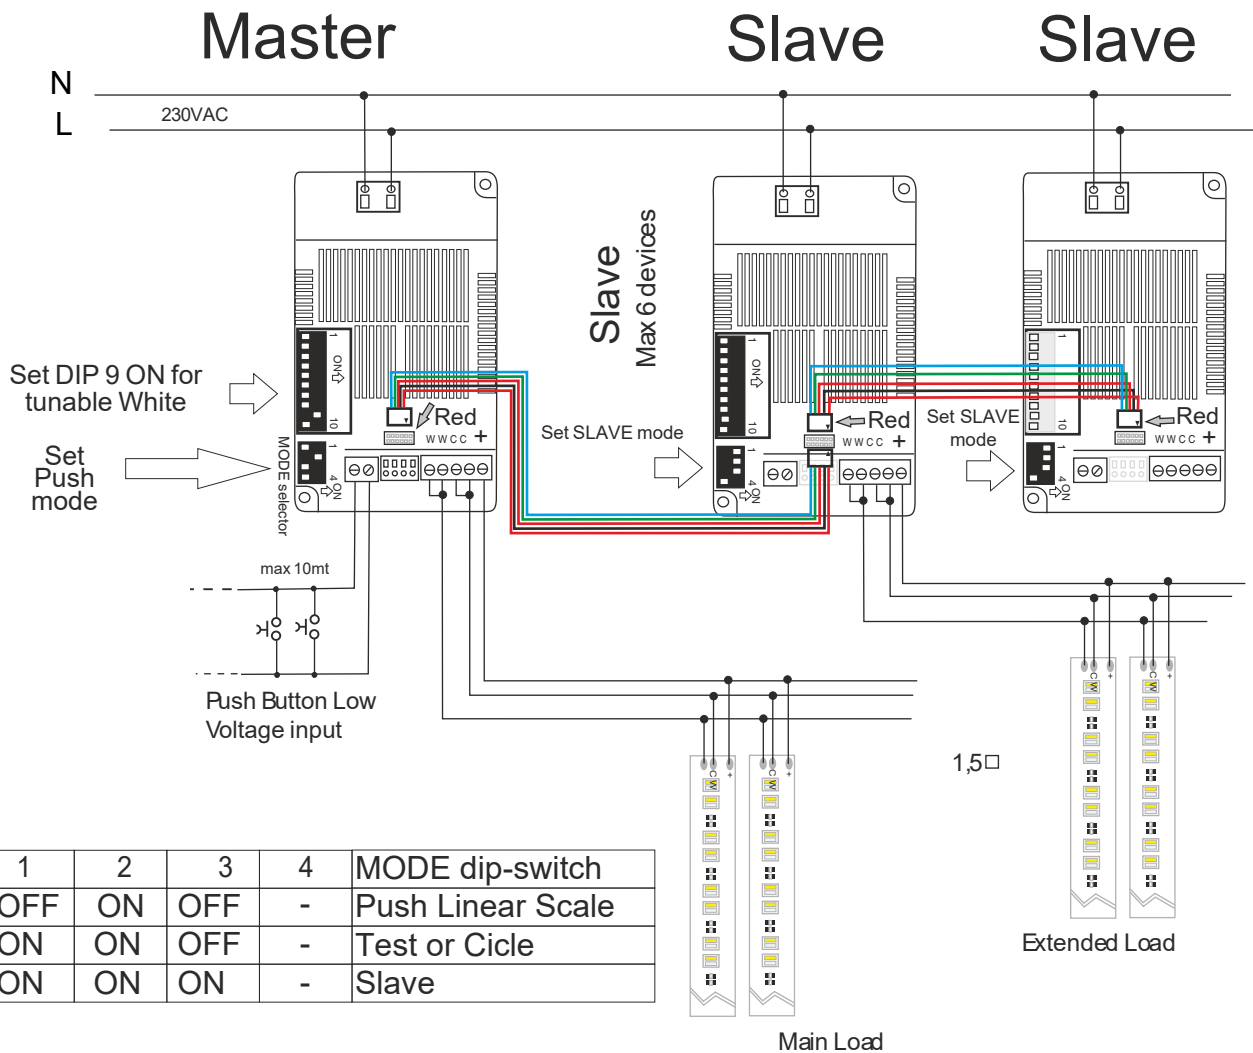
Master

Slave

Slave

N

L

230VAC

Slave
Max 6 devices

Set DIP 9 ON for tunable White

Set Push mode

MODE selector

Red
WWCC +

Set SLAVE mode

Red
WWCC +

Set SLAVE mode

Red
WWCC +

max 10mt

Push Button Low Voltage input

1,5□

Extended Load

Main Load

| 1 | 2 | 3 | 4 | MODE dip-switch |
|---|---|---|---|---|
| OFF | ON | OFF | - | Push Linear Scale |
| ON | ON | OFF | - | Test or Cicle |
| ON | ON | ON | - | Slave |